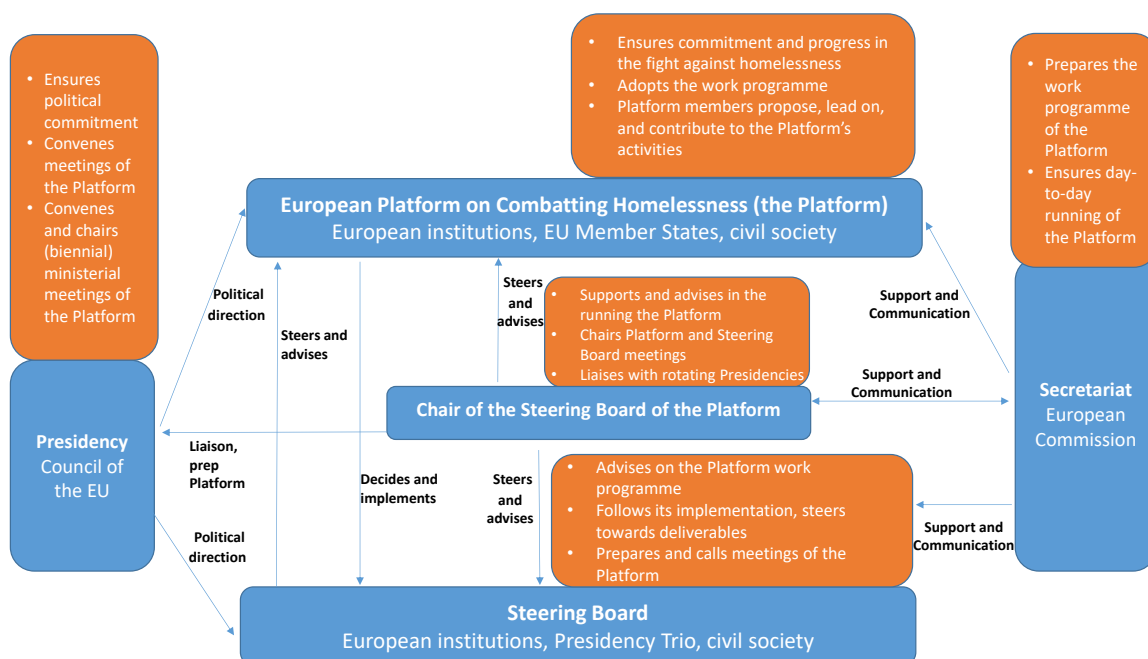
- Ensures political commitment
- Convenes meetings of the Platform
- Convenes and chairs (biennial) ministerial meetings of the Platform

- Ensures commitment and progress in the fight against homelessness
- Adopts the work programme
- Platform members propose, lead on, and contribute to the Platform's activities

- Prepares the work programme of the Platform
- Ensures day-to-day running of the Platform

**European Platform on Combatting Homelessness (the Platform)**
European institutions, EU Member States, civil society

Political direction

Steers and advises

Steers and advises

- Supports and advises in the running the Platform
- Chairs Platform and Steering Board meetings
- Liaises with rotating Presidencies

Support and Communication

Support and Communication

**Presidency**
Council of the EU

**Chair of the Steering Board of the Platform**

**Secretariat**
European Commission

Liaison, prep Platform

Decides and implements

Steers and advises

- Advises on the Platform work programme
- Follows its implementation, steers towards deliverables
- Prepares and calls meetings of the Platform

Support and Communication

Political direction

**Steering Board**
European institutions, Presidency Trio, civil society